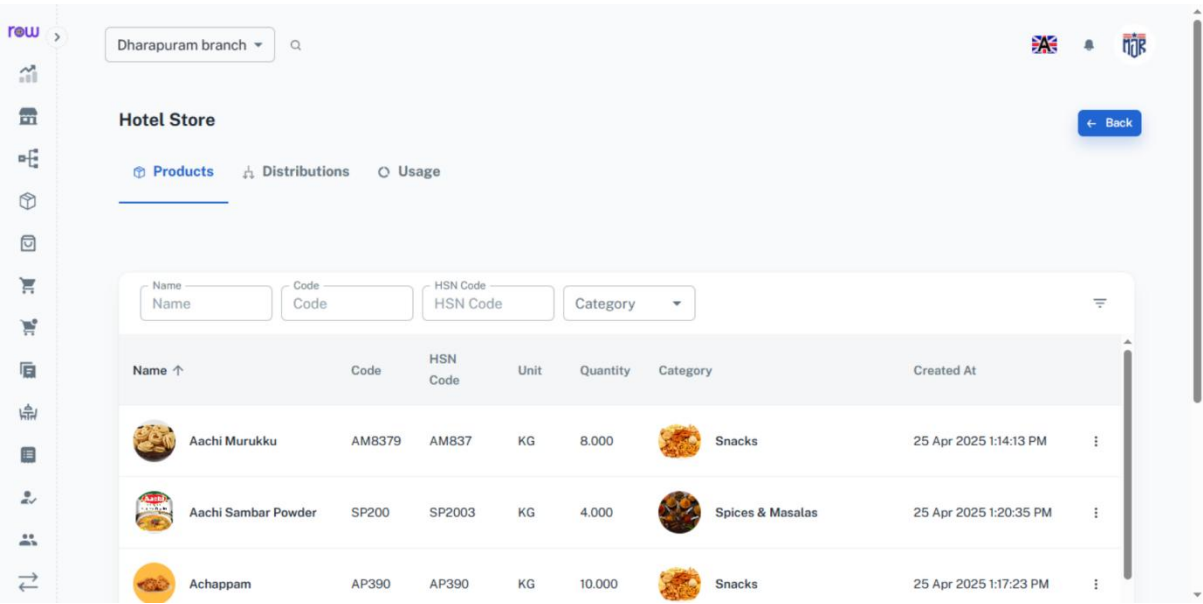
row

Dharapuram branch

Hotel Store

← Back

Products Distributions Usage

Name
Name

Code
Code

HSN Code
HSN Code

Category

| Name ↑ | Code | HSN Code | Unit | Quantity | Category | Created At |
|---|---|---|---|---|---|---|
| Aachi Murukku | AM8379 | AM837 | KG | 8.000 | Snacks | 25 Apr 2025 1:14:13 PM |
| Aachi Sambar Powder | SP200 | SP2003 | KG | 4.000 | Spices & Masalas | 25 Apr 2025 1:20:35 PM |
| Achappam | AP390 | AP390 | KG | 10.000 | Snacks | 25 Apr 2025 1:17:23 PM |